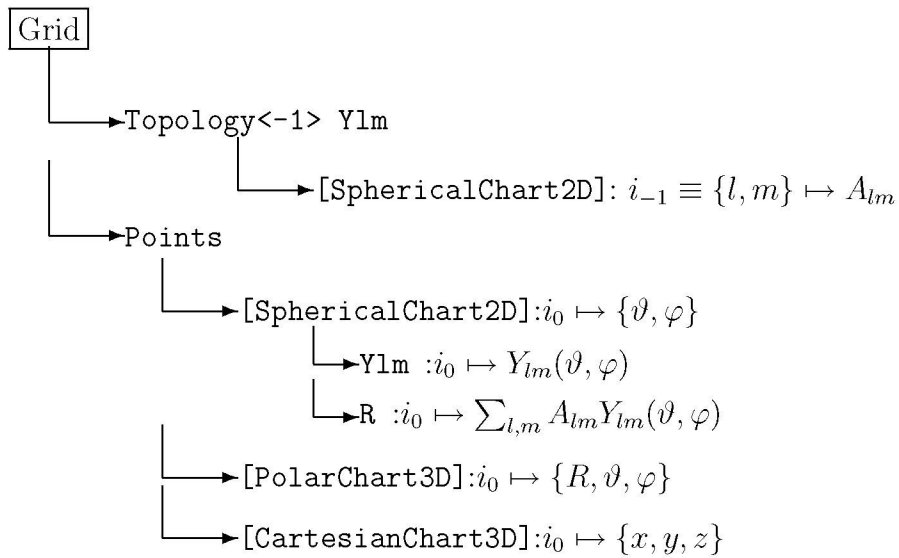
Grid

Topology<-1> Ylm

[SphericalChart2D]: $i_{-1} \equiv \{l, m\} \mapsto A_{lm}$

Points

[SphericalChart2D]:$i_0 \mapsto \{\vartheta, \varphi\}$

Ylm :$i_0 \mapsto Y_{lm}(\vartheta, \varphi)$

R :$i_0 \mapsto \sum_{l,m} A_{lm} Y_{lm}(\vartheta, \varphi)$

[PolarChart3D]:$i_0 \mapsto \{R, \vartheta, \varphi\}$

[CartesianChart3D]:$i_0 \mapsto \{x, y, z\}$